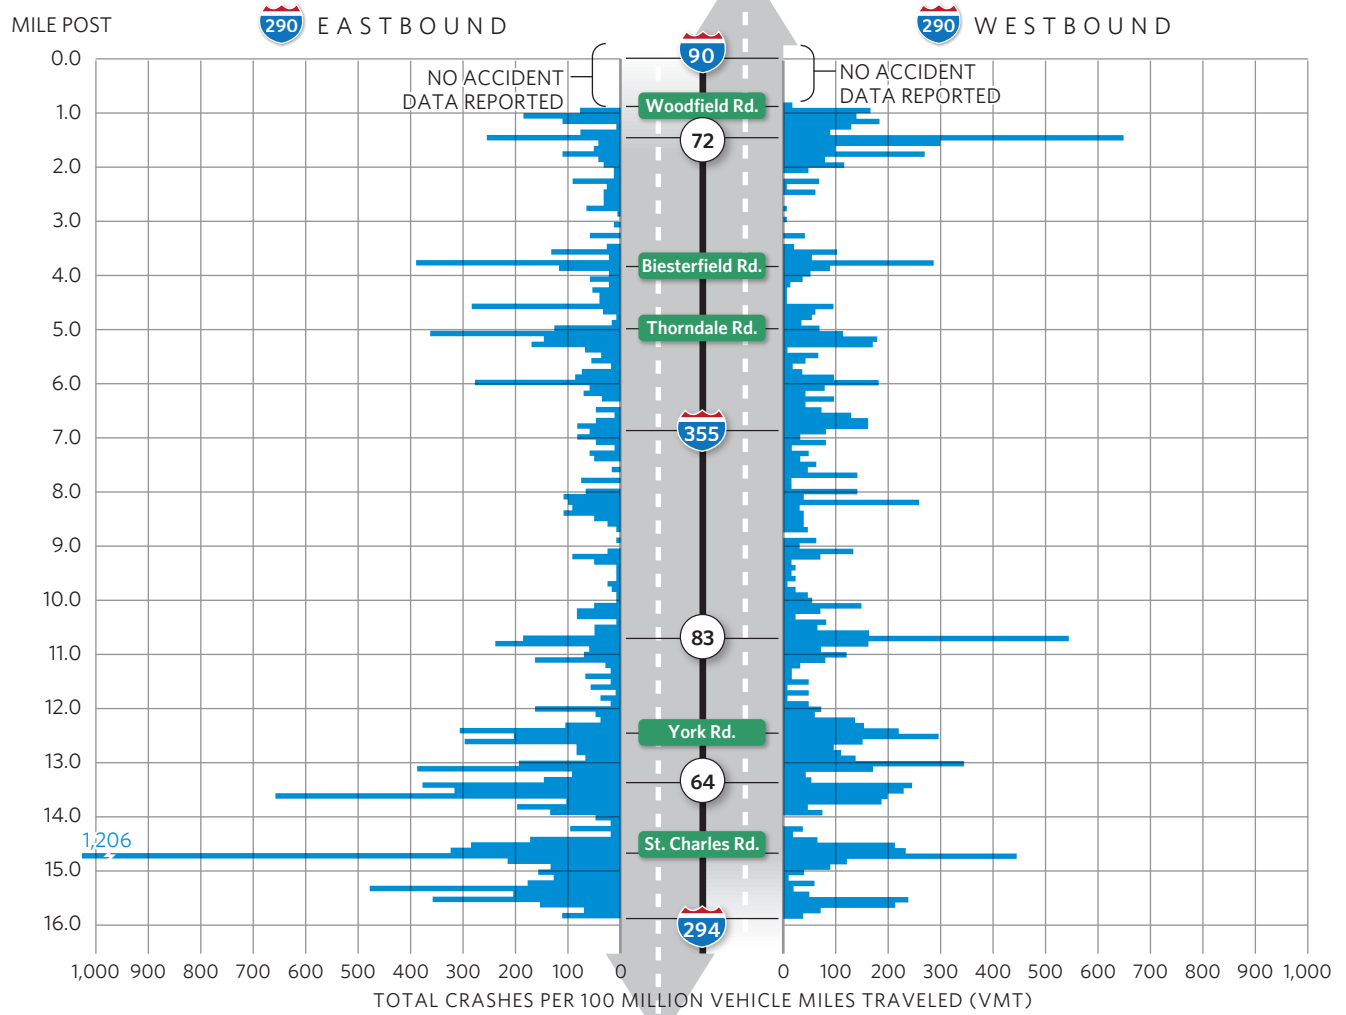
MILE POST

290 EASTBOUND

290 WESTBOUND

0.0
1.0
2.0
3.0
4.0
5.0
6.0
7.0
8.0
9.0
10.0
11.0
12.0
13.0
14.0
15.0
16.0

NO ACCIDENT DATA REPORTED

NO ACCIDENT DATA REPORTED

90
Woodfield Rd.
72
Biesterfield Rd.
Thorndale Rd.
355
83
York Rd.
64
St. Charles Rd.
294

1,206

1,000 900 800 700 600 500 400 300 200 100 0

0 100 200 300 400 500 600 700 800 900 1,000

TOTAL CRASHES PER 100 MILLION VEHICLE MILES TRAVELED (VMT)